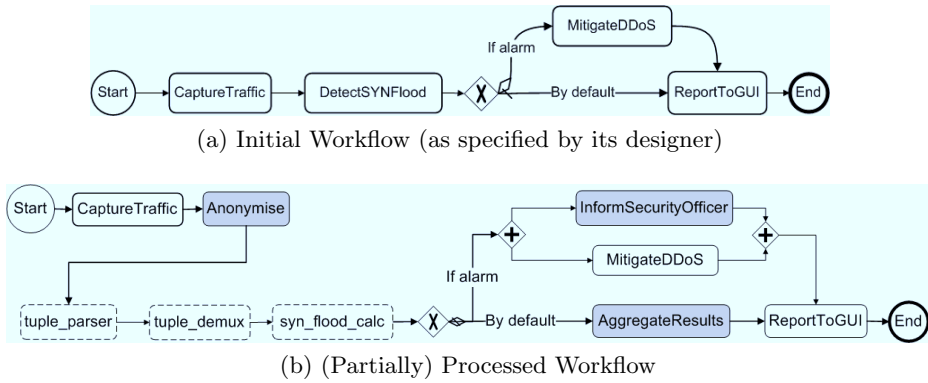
Start
CaptureTraffic
DetectSYNFlood
X
If alarm
MitigateDDoS
By default
ReportToGUI
End

(a) Initial Workflow (as specified by its designer)

Start
CaptureTraffic
Anonymise
tuple_parser
tuple_demux
syn_flood_calc
X
If alarm
+
InformSecurityOfficer
MitigateDDoS
+
By default
AggregateResults
ReportToGUI
End

(b) (Partially) Processed Workflow